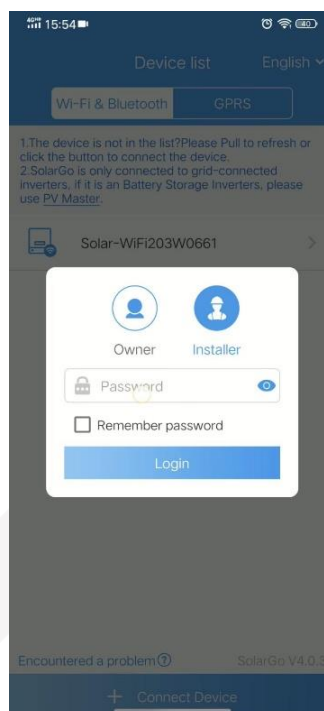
15:54

Device list English

Wi-Fi & Bluetooth GPRS

1.The device is not in the list?Please Pull to refresh or click the button to connect the device.
2.SolarGo is only connected to grid-connected inverters, If it is an Battery Storage Inverters, please use PV Master.

Solar-WiFi203W0661

Owner Installer

Password

Remember password

Login

Encountered a problem SolarGo V4.0.3

Connect Device